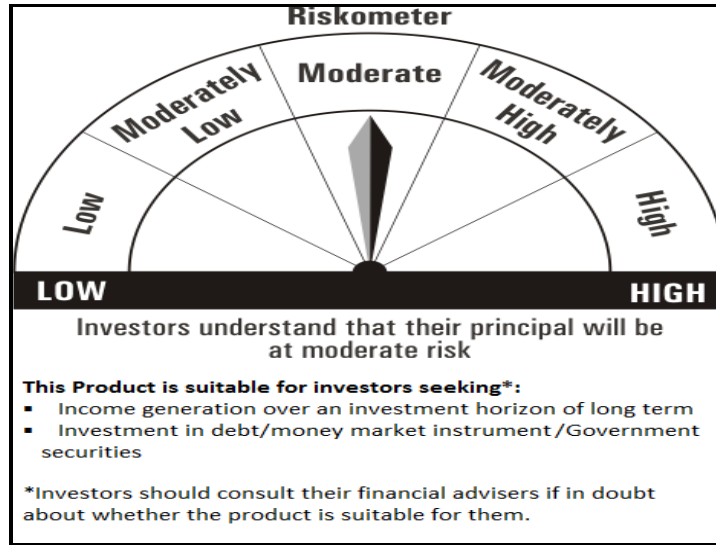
Riskometer

Low

Moderately Low

Moderate

Moderately High

High

LOW

HIGH

Investors understand that their principal will be at moderate risk

**This Product is suitable for investors seeking*:**

- Income generation over an investment horizon of long term
- Investment in debt/money market instrument/Government securities

*Investors should consult their financial advisers if in doubt about whether the product is suitable for them.